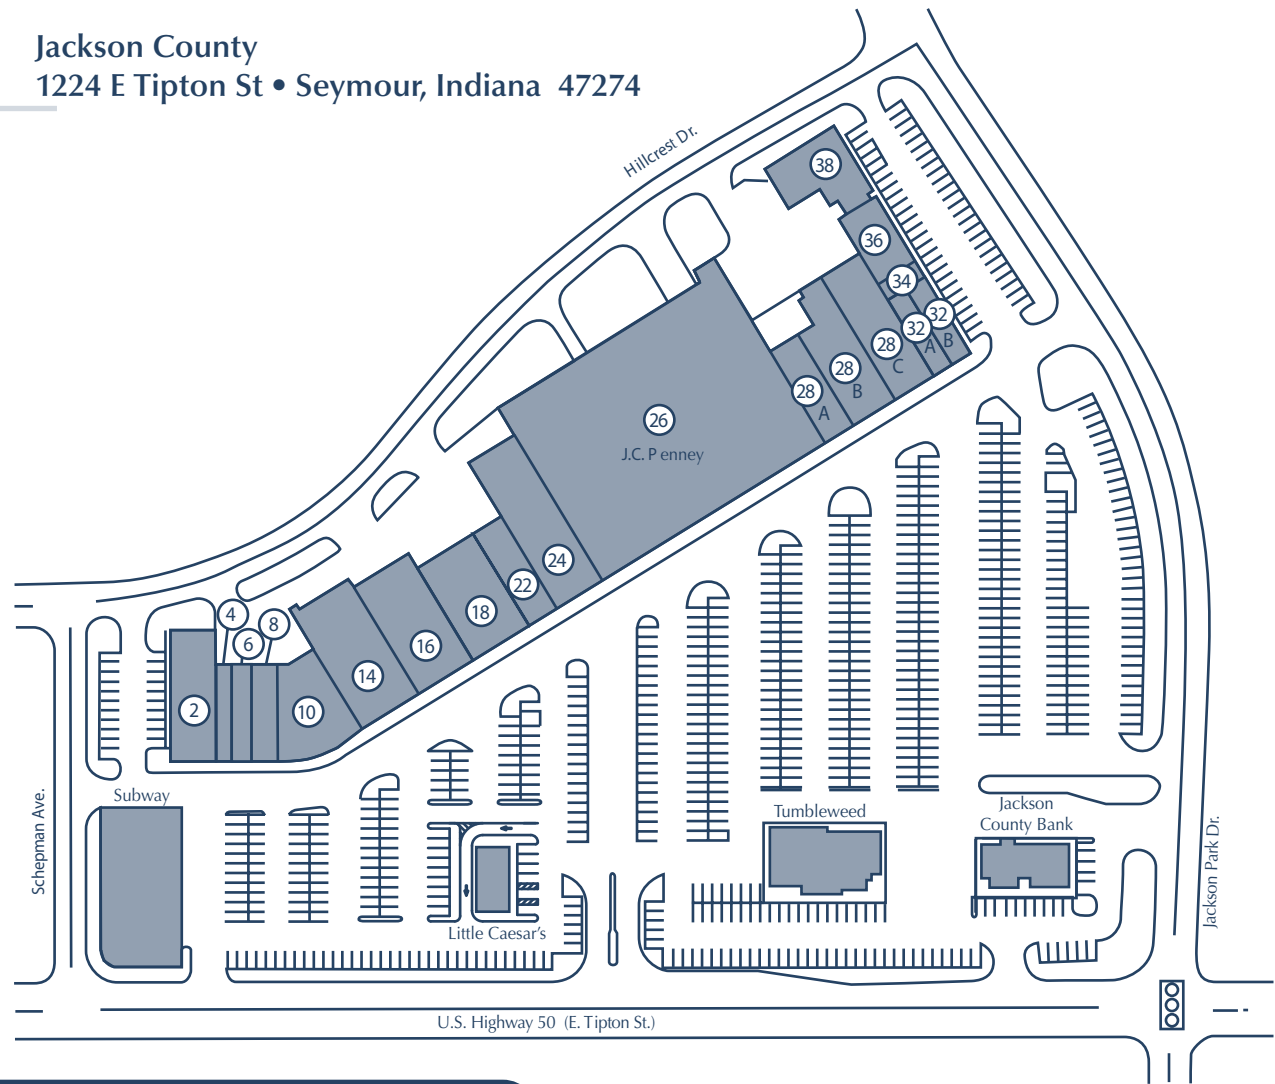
Jackson County
1224 E Tipton St • Seymour, Indiana 47274

Hillcrest Dr.

38

36

34

32 B

32 A

28 C

28 B

28 A

26
J.C. P enney

24

22

18

16

14

10

2

4

6

8

Subway

Schepman Ave.

Little Caesar's

Tumbleweed

Jackson County Bank

Jackson Park Dr.

U.S. Highway 50 (E. Tipton St.)